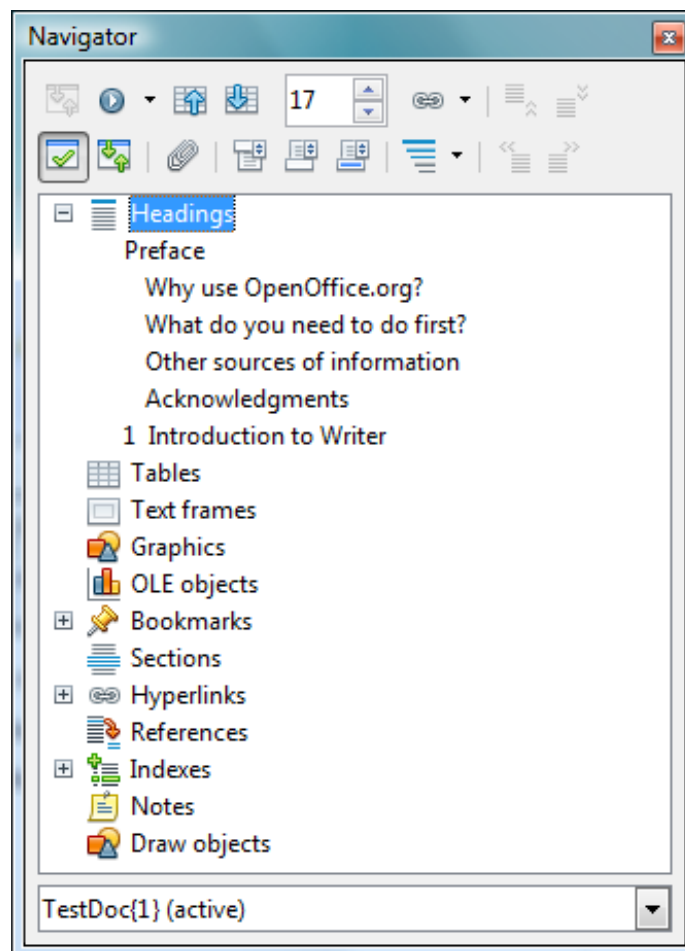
Navigator

17

Headings
Preface
Why use OpenOffice.org?
What do you need to do first?
Other sources of information
Acknowledgments
1 Introduction to Writer
Tables
Text frames
Graphics
OLE objects
Bookmarks
Sections
Hyperlinks
References
Indexes
Notes
Draw objects

TestDoc{1} (active)